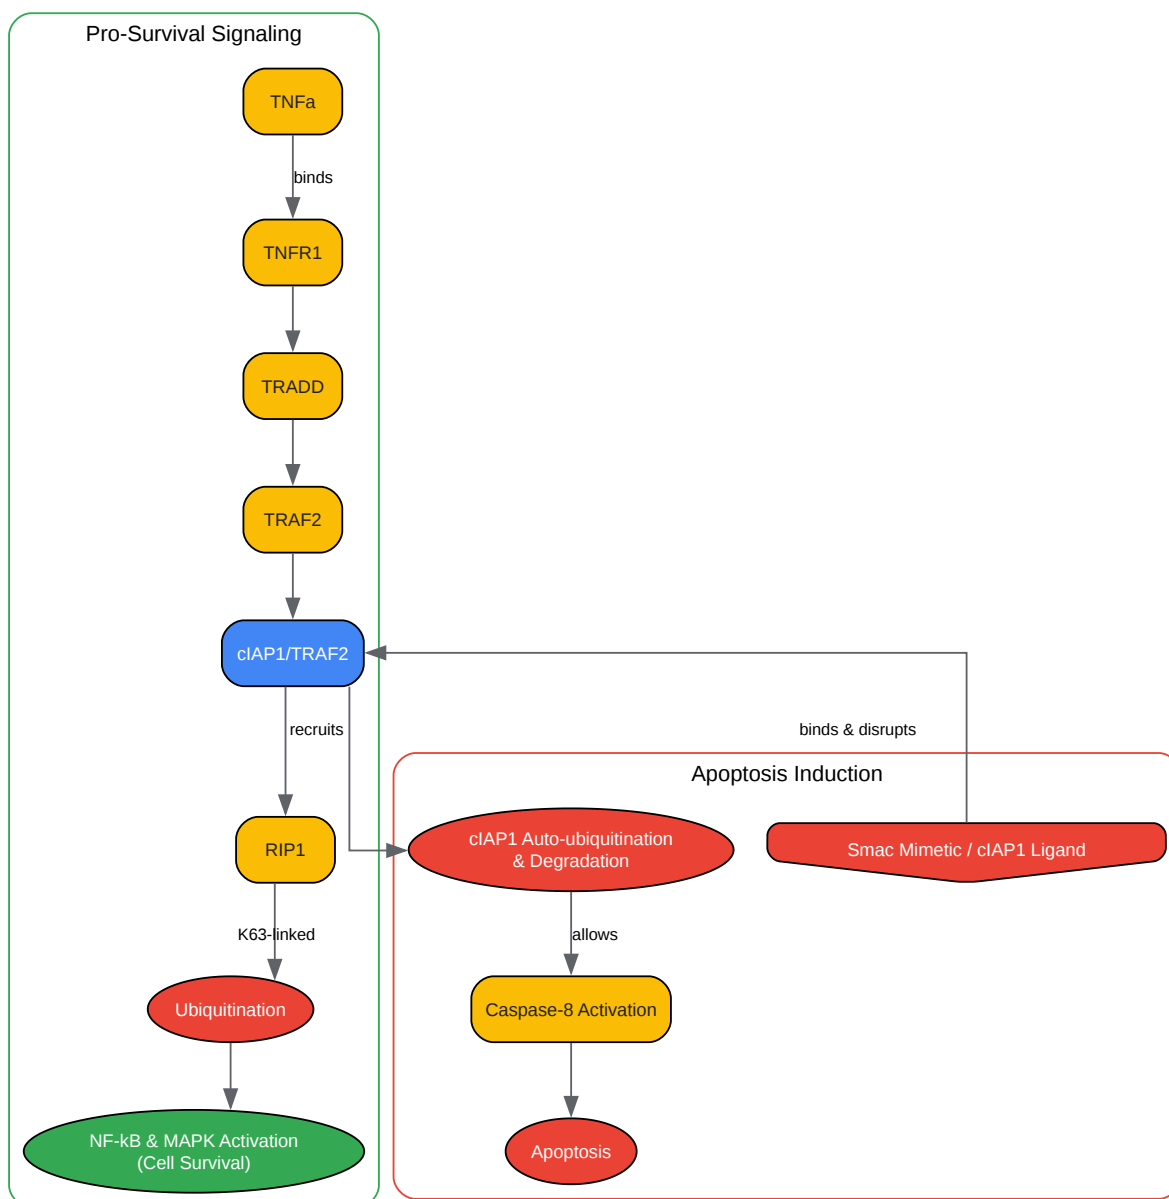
Pro-Survival Signaling

TNFa

binds

TNFR1

TRADD

TRAF2

cIAP1/TRAF2

recruits

RIP1

K63-linked

Ubiquitination

NF-kB & MAPK Activation (Cell Survival)

binds & disrupts

Apoptosis Induction

cIAP1 Auto-ubiquitination & Degradation

Smac Mimetic / cIAP1 Ligand

allows

Caspase-8 Activation

Apoptosis